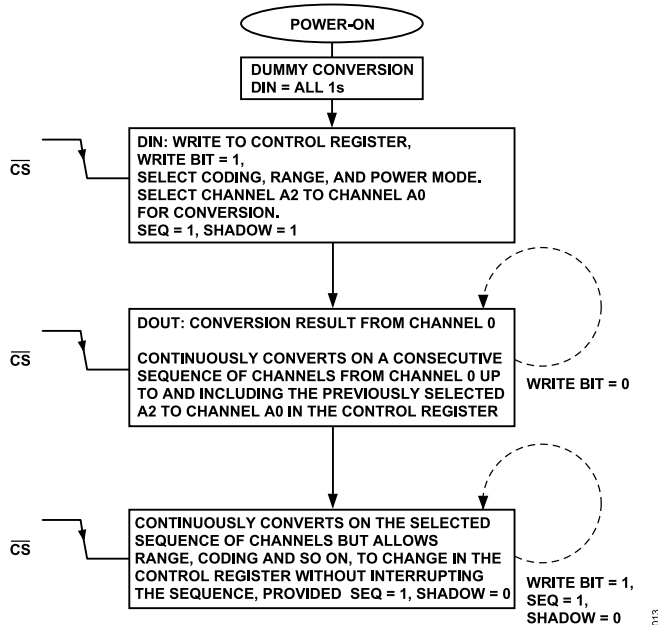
POWER-ON

DUMMY CONVERSION
DIN = ALL 1s

$\overline{CS}$

DIN: WRITE TO CONTROL REGISTER,
WRITE BIT = 1,
SELECT CODING, RANGE, AND POWER MODE.
SELECT CHANNEL A2 TO CHANNEL A0
FOR CONVERSION.
SEQ = 1, SHADOW = 1

$\overline{CS}$

DOUT: CONVERSION RESULT FROM CHANNEL 0

CONTINUOUSLY CONVERTS ON A CONSECUTIVE SEQUENCE OF CHANNELS FROM CHANNEL 0 UP TO AND INCLUDING THE PREVIOUSLY SELECTED A2 TO CHANNEL A0 IN THE CONTROL REGISTER

WRITE BIT = 0

$\overline{CS}$

CONTINUOUSLY CONVERTS ON THE SELECTED SEQUENCE OF CHANNELS BUT ALLOWS RANGE, CODING AND SO ON, TO CHANGE IN THE CONTROL REGISTER WITHOUT INTERRUPTING THE SEQUENCE, PROVIDED SEQ = 1, SHADOW = 0

WRITE BIT = 1,
SEQ = 1,
SHADOW = 0

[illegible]13